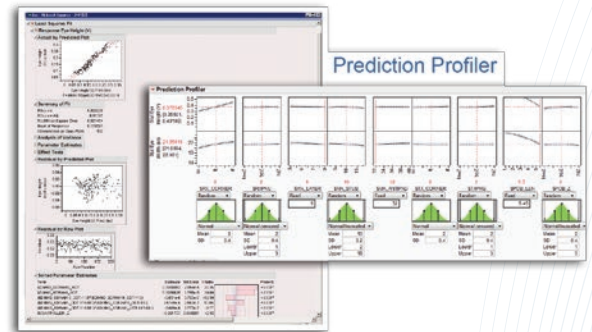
Prediction Profiler

Prediction Profiler

Response Eye Height (V)

Actual by Predicted Plot

Summary of Fit

Analysis of Variance

Parameter Estimates

Effect Tests

Residual by Predicted Plot

Residual by Row Plot

Sorted Parameter Estimates

Random

Normal

Mean

SD

Lower

Upper